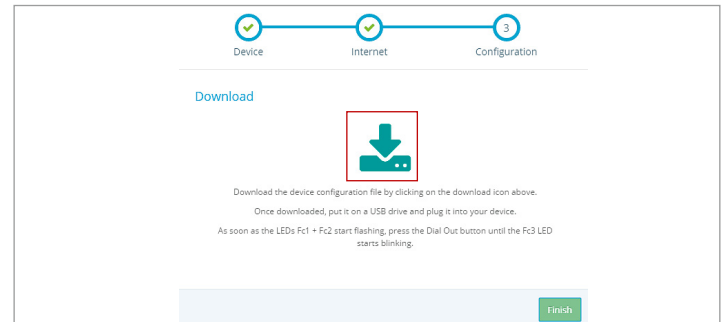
Device
Internet
3
Configuration

Download

Download the device configuration file by clicking on the download icon above.

Once downloaded, put it on a USB drive and plug it into your device.

As soon as the LEDs Fc1 + Fc2 start flashing, press the Dial Out button until the Fc3 LED starts blinking.

Finish